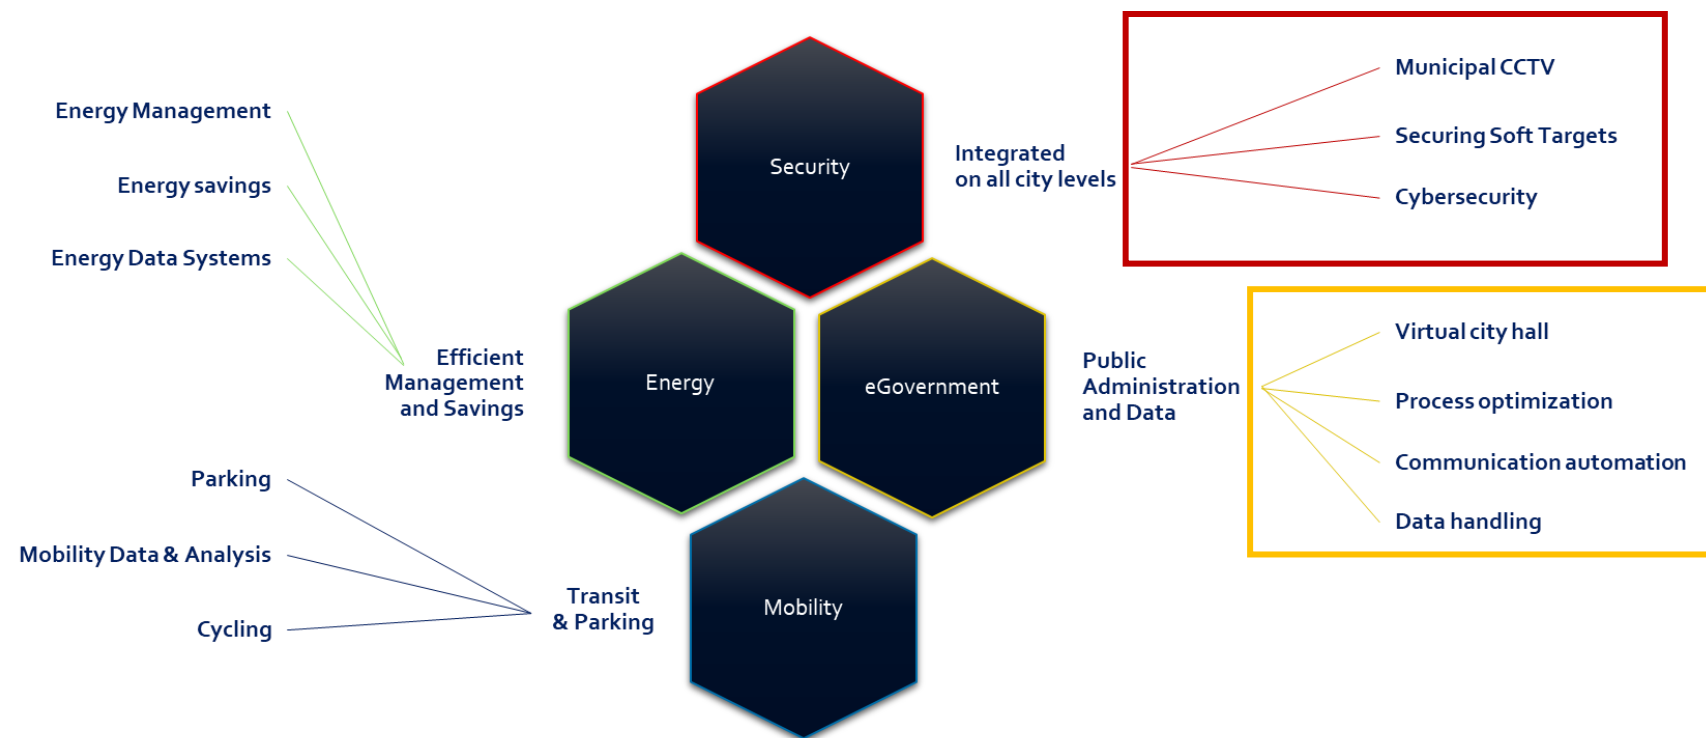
Energy Management

Energy savings

Energy Data Systems

Efficient Management and Savings

Parking

Mobility Data & Analysis

Cycling

Transit & Parking

Security

Energy

eGovernment

Mobility

Integrated on all city levels

Municipal CCTV

Securing Soft Targets

Cybersecurity

Public Administration and Data

Virtual city hall

Process optimization

Communication automation

Data handling